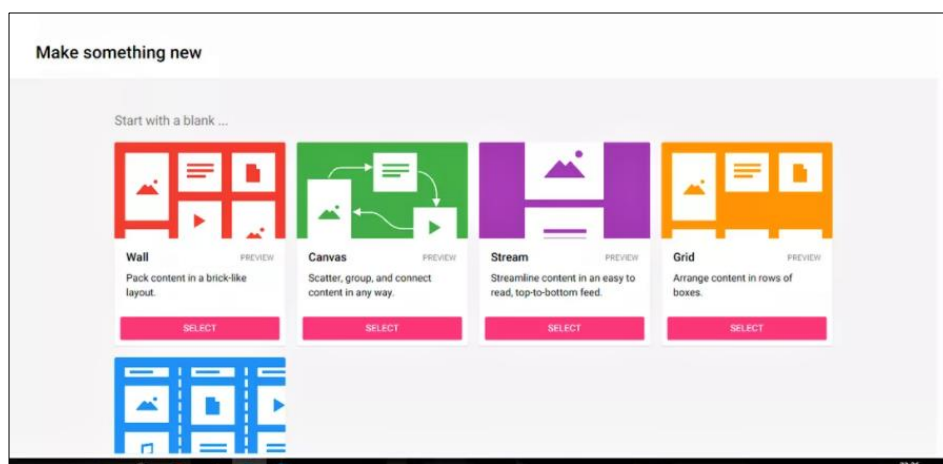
Make something new

Start with a blank ...

Wall PREVIEW
Pack content in a brick-like layout.
SELECT

Canvas PREVIEW
Scatter, group, and connect content in any way.
SELECT

Stream PREVIEW
Streamline content in an easy to read, top-to-bottom feed.
SELECT

Grid PREVIEW
Arrange content in rows of boxes.
SELECT